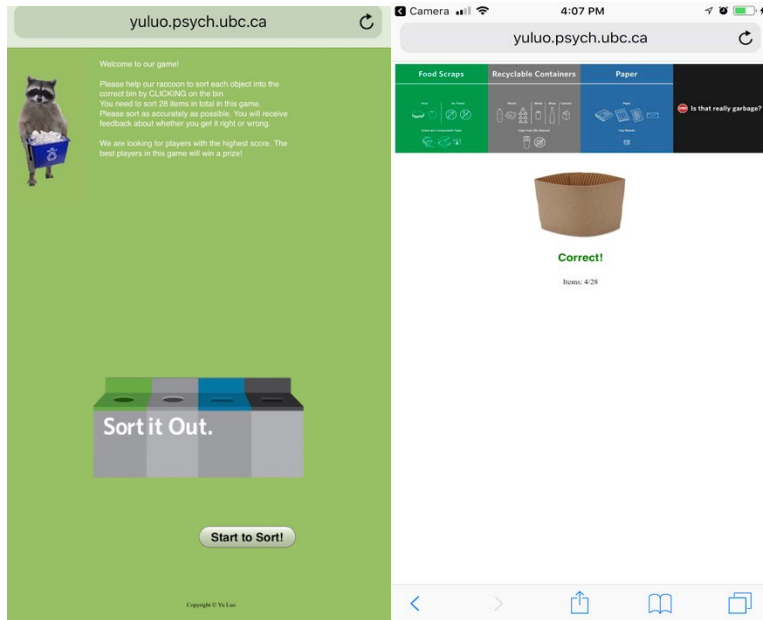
yuluo.psych.ubc.ca

Welcome to our game!

Please help our raccoon to sort each object into the correct bin by CLICKING on the bin.
You need to sort 28 items in total in this game.
Please sort as accurately as possible. You will receive feedback about whether you get it right or wrong.

We are looking for players with the highest score. The best players in this game will win a prize!

Sort it Out.

Start to Sort!

Copyright © Yu Luo

Camera 4:07 PM

yuluo.psych.ubc.ca

Food Scraps | Recyclable Containers | Paper | Is that really garbage?

Correct!

Items: 4/28